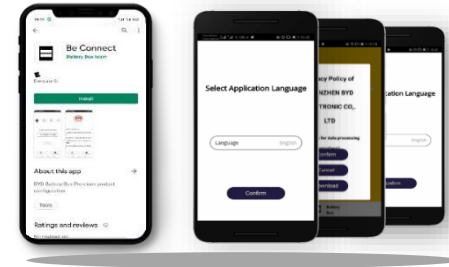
Be Connect
Battery Box team

Install

About this app

Ratings and reviews

Select Application Language

Language
English

Confirm

acy Policy of
NZHEN BYD
TRONIC CO.,
LTD

onfirm
Cancel
ownload

cation Language

English
ation

Battery
Box